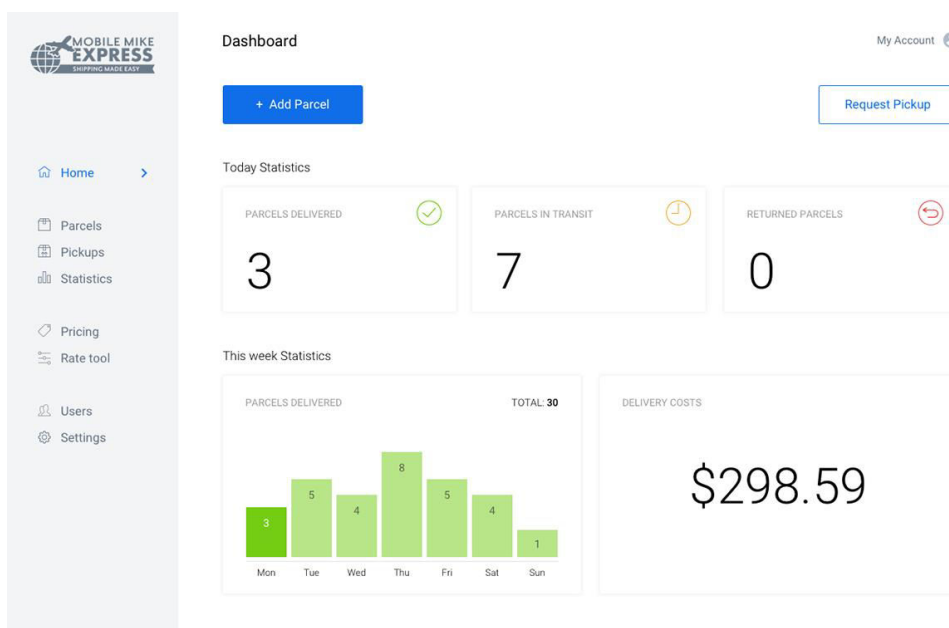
MOBILE MIKE EXPRESS
SHIPPING MADE EASY

Home >

Parcels
Pickups
Statistics

Pricing
Rate tool

Users
Settings

Dashboard

My Account

+ Add Parcel

Request Pickup

Today Statistics

PARCELS DELIVERED
3

PARCELS IN TRANSIT
7

RETURNED PARCELS
0

This week Statistics

PARCELS DELIVERED

TOTAL: 30

3 5 4 8 5 4 1

Mon Tue Wed Thu Fri Sat Sun

DELIVERY COSTS

$298.59